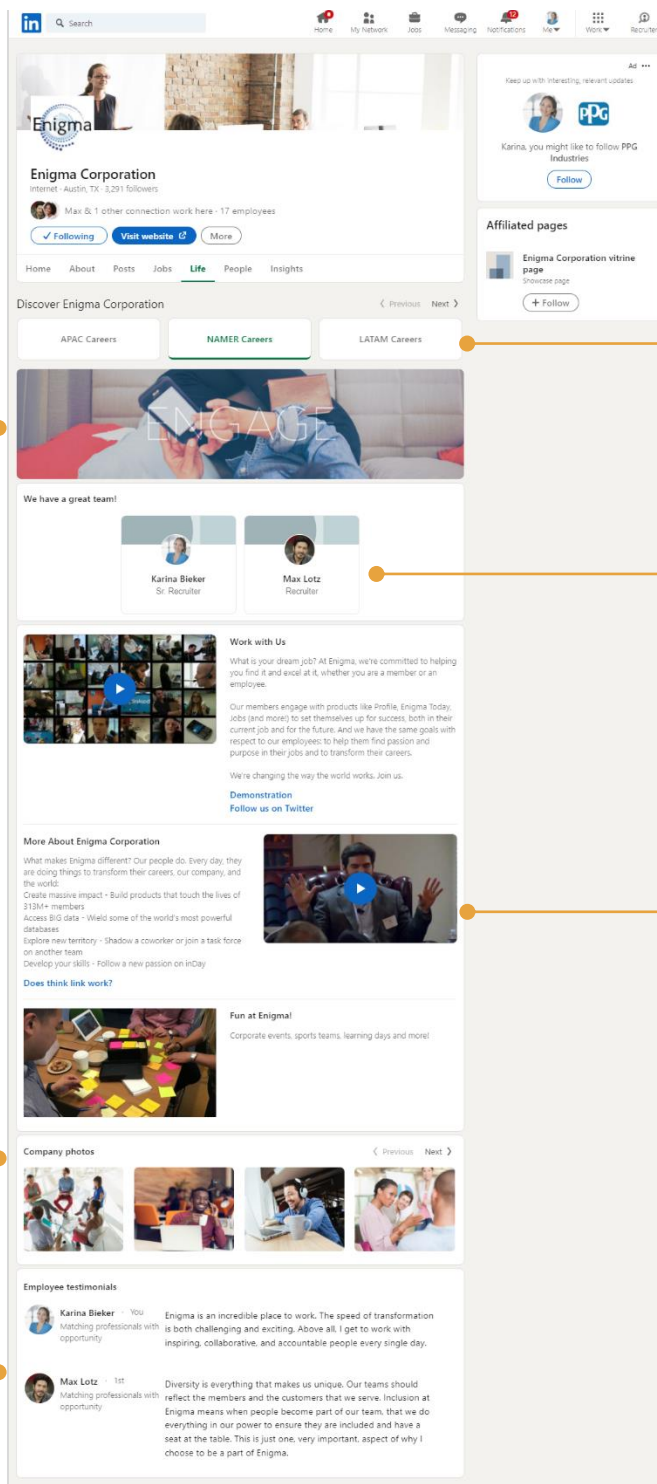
in Search

Home My Network Jobs Messaging Notifications Me Work Recruiter

Enigma

Enigma Corporation
Internet · Austin, TX · 3,291 followers

Max & 1 other connection work here · 17 employees

✓ Following Visit website More

Home About Posts Jobs Life People Insights

Discover Enigma Corporation

Previous Next

APAC Careers NAMER Careers LATAM Careers

ENGAGE

We have a great team!

Karina Bieker
Sr. Recruiter

Max Lotz
Recruiter

Work with Us

What is your dream job? At Enigma, we're committed to helping you find it and excel at it, whether you are a member or an employee.

Our members engage with products like Profile, Enigma Today, Jobs (and more!) to set themselves up for success, both in their current job and for the future. And we have the same goals with respect to our employees: to help them find passion and purpose in their jobs and to transform their careers.

We're changing the way the world works. Join us.

Demonstration
Follow us on Twitter

More About Enigma Corporation

What makes Enigma different? Our people do. Every day, they are doing things to transform their careers, our company, and the world:
Create massive impact - Build products that touch the lives of 313M+ members
Access BIG data - Wield some of the world's most powerful databases
Explore new territory - Shadow a coworker or join a task force on another team
Develop your skills - Follow a new passion on inDay

Does think link work?

Fun at Enigma!

Corporate events, sports teams, learning days and more!

Company photos

Previous Next

Employee testimonials

Karina Bieker · You
Matching professionals with opportunity

Enigma is an incredible place to work. The speed of transformation is both challenging and exciting. Above all, I get to work with inspiring, collaborative, and accountable people every single day.

Max Lotz · 1st
Matching professionals with opportunity

Diversity is everything that makes us unique. Our teams should reflect the members and the customers that we serve. Inclusion at Enigma means when people become part of our team, that we do everything in our power to ensure they are included and have a seat at the table. This is just one, very important, aspect of why I choose to be a part of Enigma.

Ad ···
Keep up with interesting, relevant updates

PPG

Karina, you might like to follow PPG Industries

Follow

Affiliated pages

Enigma Corporation vitrine page
Showcase page

+ Follow